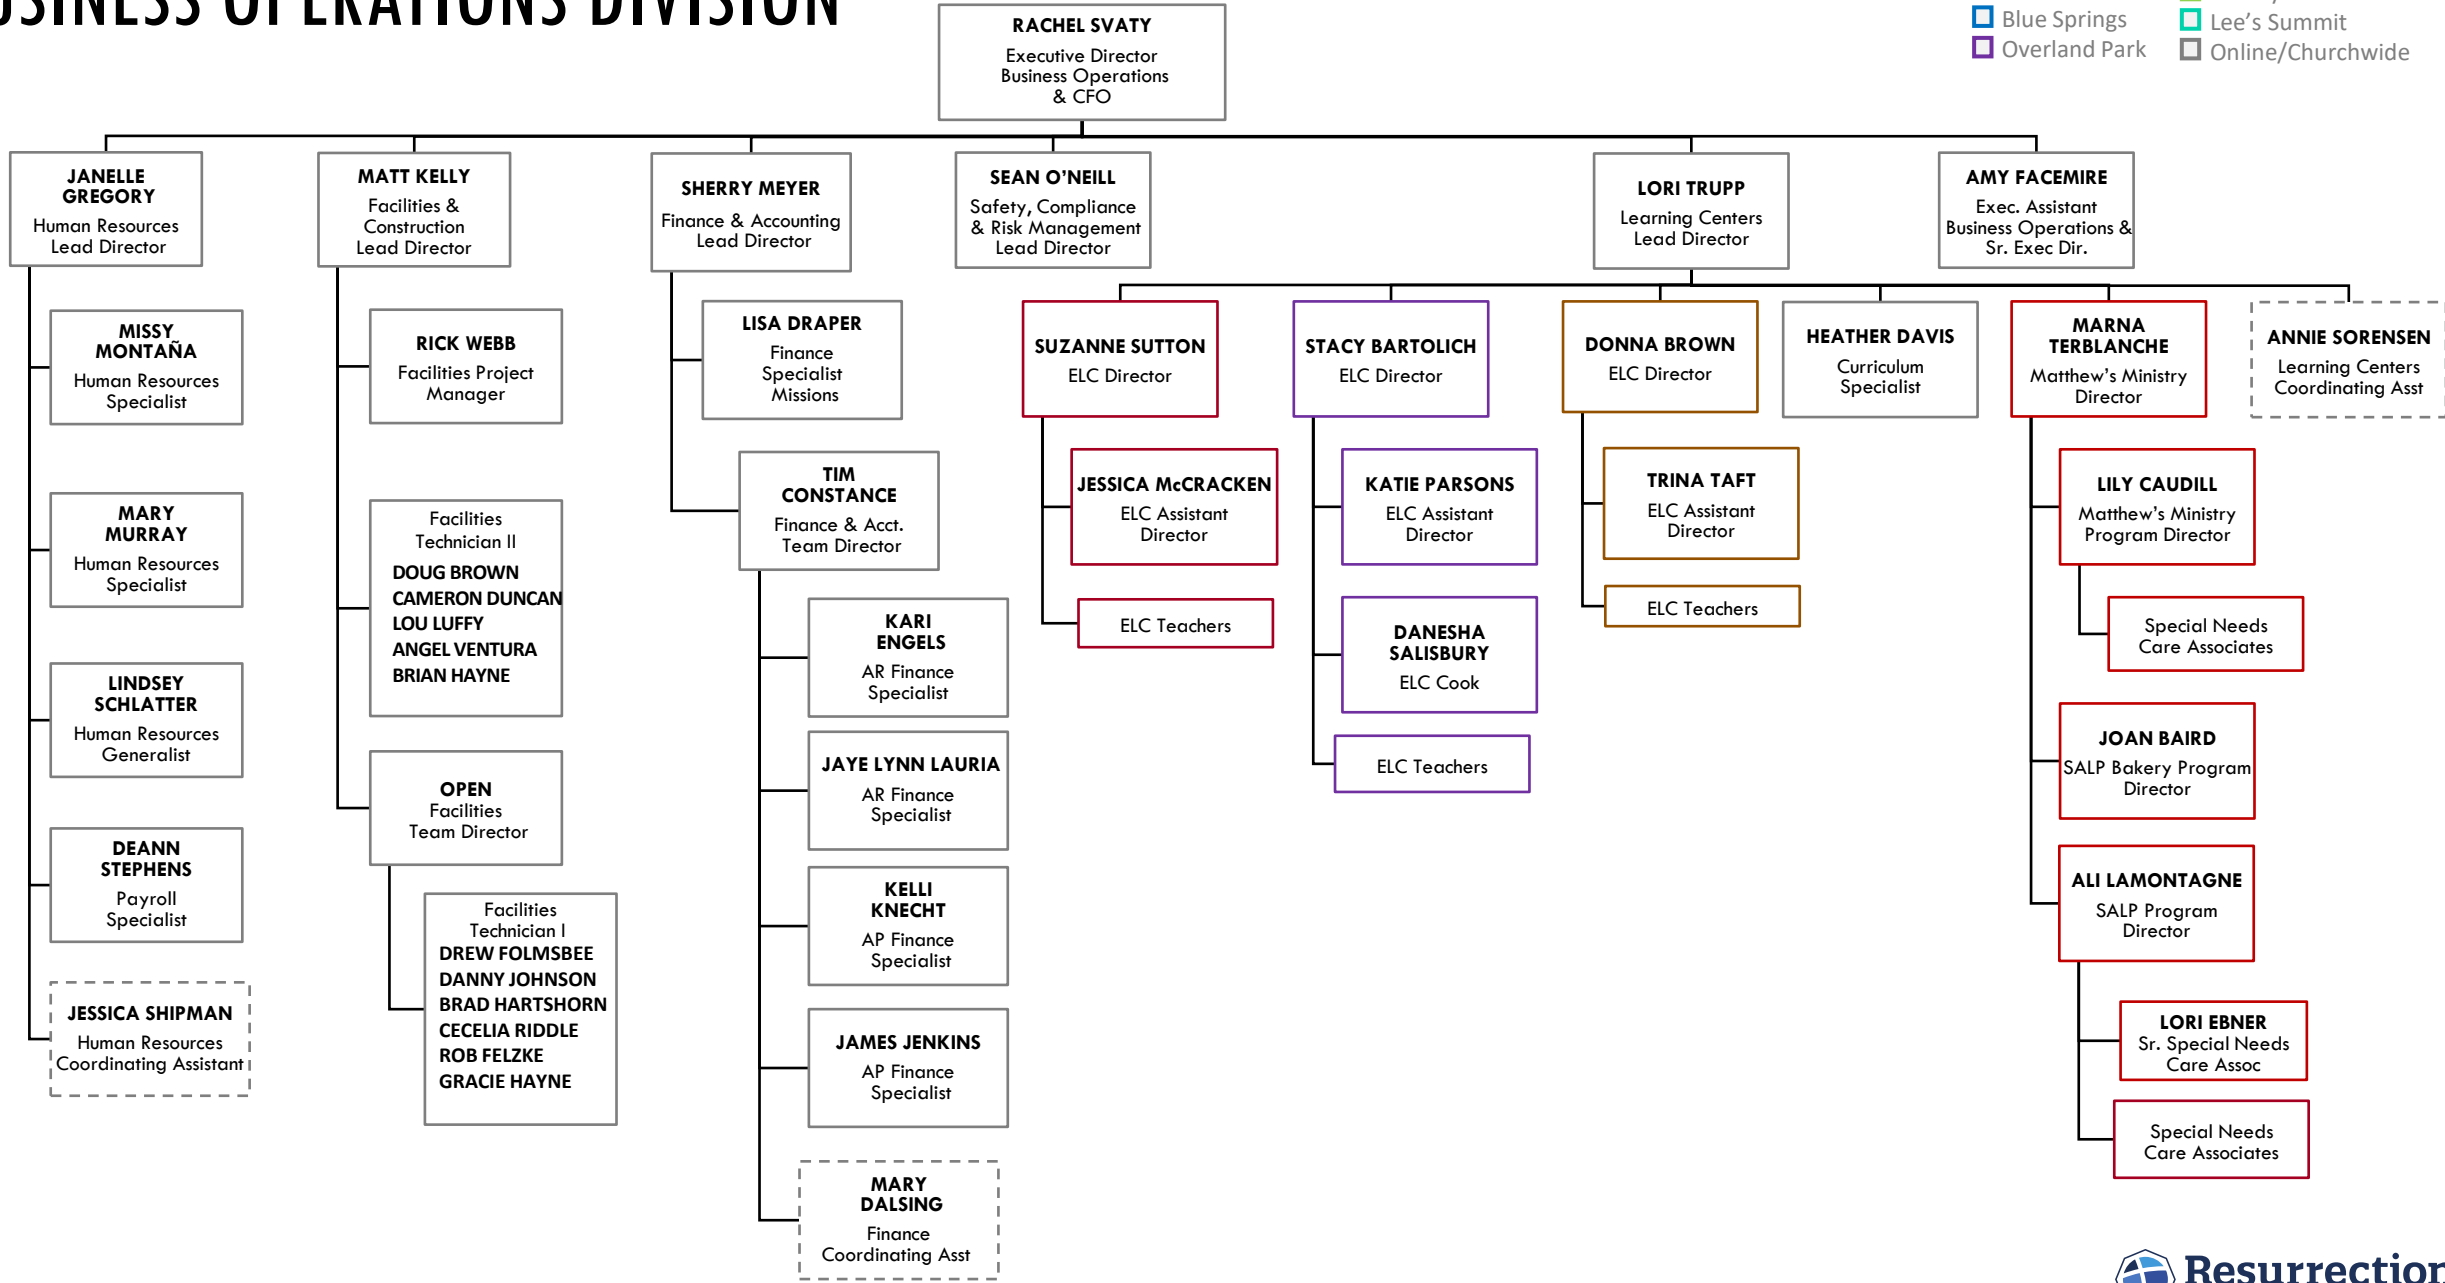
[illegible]SINESS OPERATIONS DIVISION

Blue Springs
Overland Park
Lee's Summit
Online/Churchwide

RACHEL SVATY
Executive Director
Business Operations
& CFO

JANELLE GREGORY
Human Resources
Lead Director

MISSY MONTAÑA
Human Resources
Specialist

MARY MURRAY
Human Resources
Specialist

LINDSEY SCHLATTER
Human Resources
Generalist

DEANN STEPHENS
Payroll
Specialist

JESSICA SHIPMAN
Human Resources
Coordinating Assistant

MATT KELLY
Facilities &
Construction
Lead Director

RICK WEBB
Facilities Project
Manager

Facilities
Technician II
DOUG BROWN
CAMERON DUNCAN
LOU LUFFY
ANGEL VENTURA
BRIAN HAYNE

OPEN
Facilities
Team Director

Facilities
Technician I
DREW FOLMSBEE
DANNY JOHNSON
BRAD HARTSHORN
CECELIA RIDDLE
ROB FELZKE
GRACIE HAYNE

SHERRY MEYER
Finance & Accounting
Lead Director

LISA DRAPER
Finance
Specialist
Missions

TIM CONSTANCE
Finance & Acct.
Team Director

KARI ENGELS
AR Finance
Specialist

JAYE LYNN LAURIA
AR Finance
Specialist

KELLI KNECHT
AP Finance
Specialist

JAMES JENKINS
AP Finance
Specialist

MARY DALSING
Finance
Coordinating Asst

SEAN O'NEILL
Safety, Compliance
& Risk Management
Lead Director

LORI TRUPP
Learning Centers
Lead Director

AMY FACEMIRE
Exec. Assistant
Business Operations &
Sr. Exec Dir.

SUZANNE SUTTON
ELC Director

JESSICA McCRACKEN
ELC Assistant
Director

ELC Teachers

STACY BARTOLICH
ELC Director

KATIE PARSONS
ELC Assistant
Director

DANESHA SALISBURY
ELC Cook

ELC Teachers

DONNA BROWN
ELC Director

TRINA TAFT
ELC Assistant
Director

ELC Teachers

HEATHER DAVIS
Curriculum
Specialist

MARNA TERBLANCHE
Matthew's Ministry
Director

LILY CAUDILL
Matthew's Ministry
Program Director

Special Needs
Care Associates

JOAN BAIRD
SALP Bakery Program
Director

ALI LAMONTAGNE
SALP Program
Director

LORI EBNER
Sr. Special Needs
Care Assoc

Special Needs
Care Associates

ANNIE SORENSEN
Learning Centers
Coordinating Asst

Resurrection